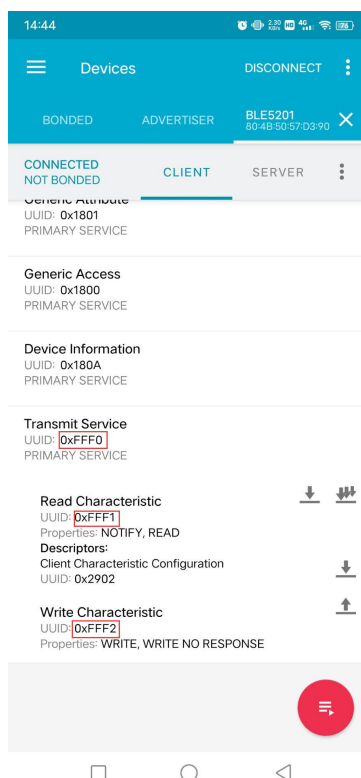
14:44

2.30 KB/s HD 4G 76

Devices DISCONNECT

BONDED ADVERTISER BLE5201 80:4B:50:57:D3:90

CONNECTED NOT BONDED CLIENT SERVER

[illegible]
UUID: 0x1801
PRIMARY SERVICE

Generic Access
UUID: 0x1800
PRIMARY SERVICE

Device Information
UUID: 0x180A
PRIMARY SERVICE

Transmit Service
UUID: 0xFFF0
PRIMARY SERVICE

Read Characteristic
UUID: 0xFFF1
Properties: NOTIFY, READ
Descriptors:
Client Characteristic Configuration
UUID: 0x2902

Write Characteristic
UUID: 0xFFF2
Properties: WRITE, WRITE NO RESPONSE